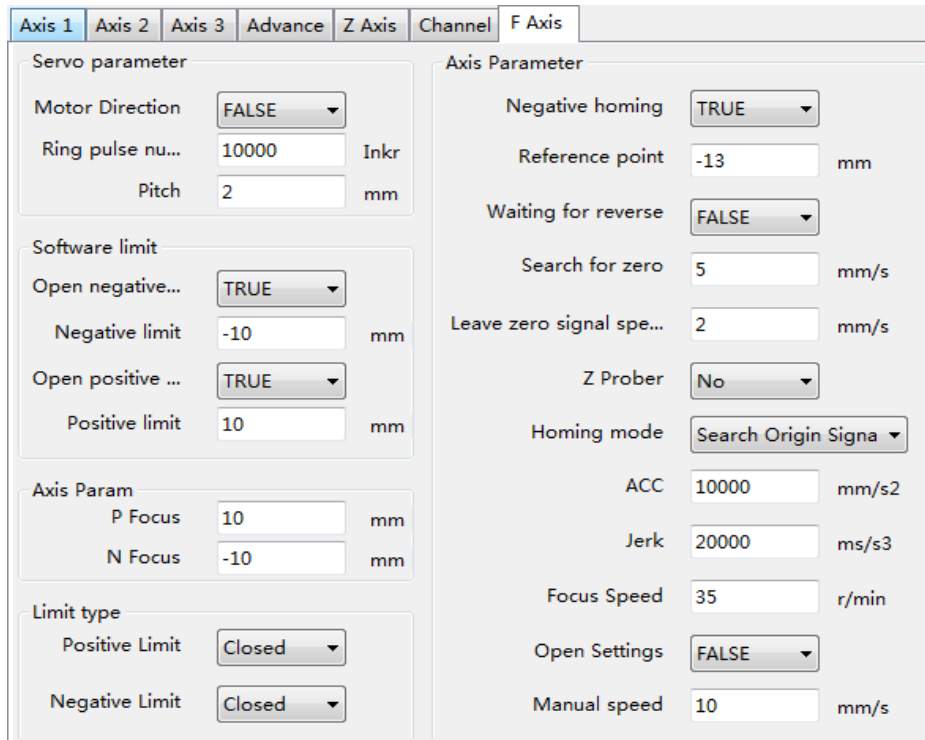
Axis 1 | Axis 2 | Axis 3 | Advance | Z Axis | Channel | F Axis

Servo parameter

Motor Direction FALSE
Ring pulse nu... 10000 Inkr
Pitch 2 mm

Software limit

Open negative... TRUE
Negative limit -10 mm
Open positive ... TRUE
Positive limit 10 mm

Axis Param

P Focus 10 mm
N Focus -10 mm

Limit type

Positive Limit Closed
Negative Limit Closed

Axis Parameter

Negative homing TRUE
Reference point -13 mm
Waiting for reverse FALSE
Search for zero 5 mm/s
Leave zero signal spe... 2 mm/s
Z Prober No
Homing mode Search Origin Signa
ACC 10000 mm/s2
Jerk 20000 ms/s3
Focus Speed 35 r/min
Open Settings FALSE
Manual speed 10 mm/s